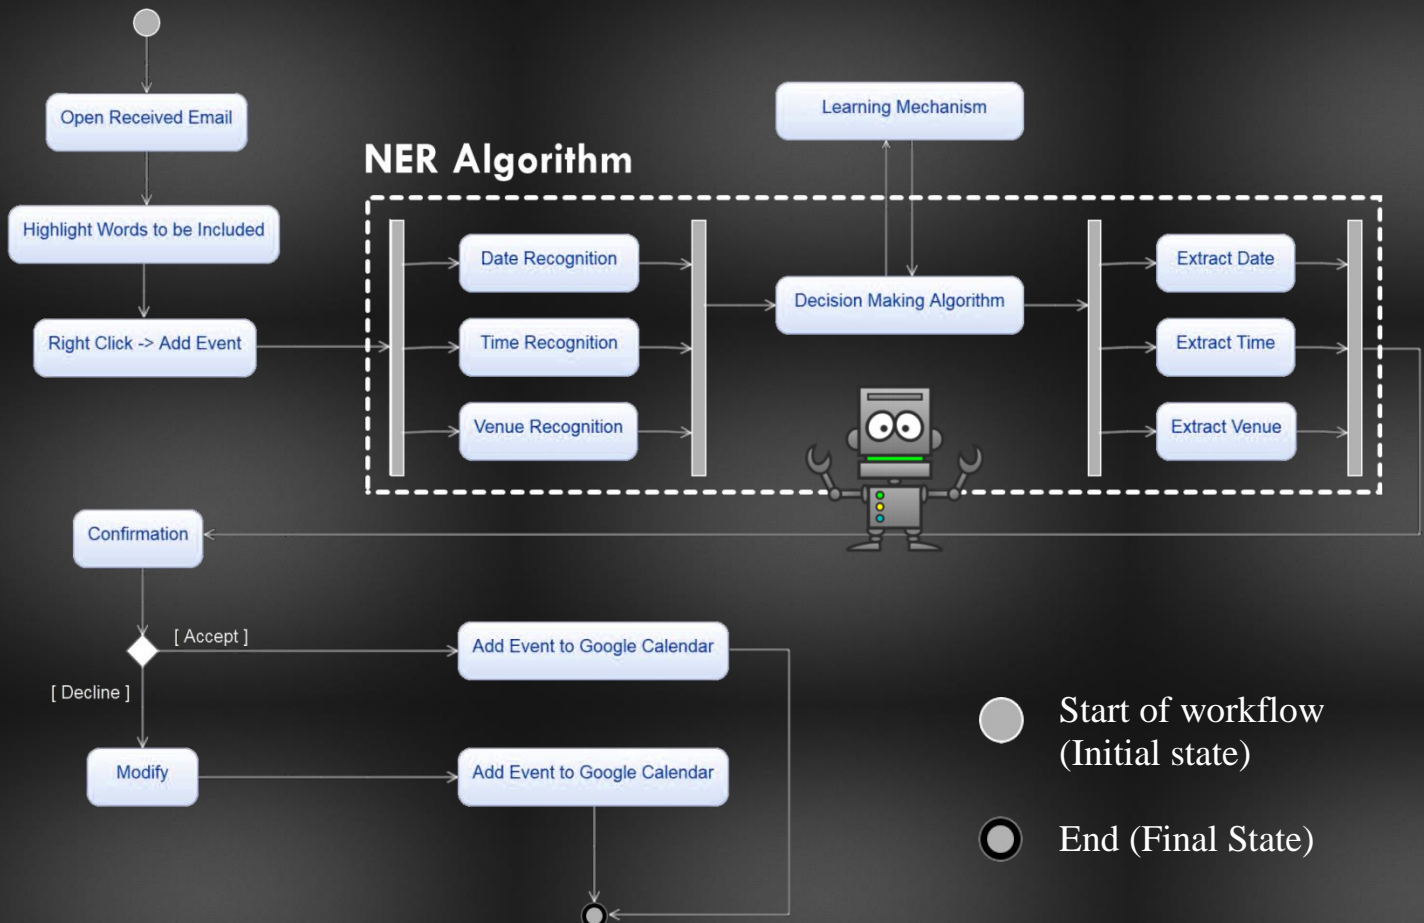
Open Received Email

Highlight Words to be Included

Right Click -> Add Event

NER Algorithm

Learning Mechanism

Date Recognition

Time Recognition

Venue Recognition

Decision Making Algorithm

Extract Date

Extract Time

Extract Venue

Confirmation

[ Accept ]

[ Decline ]

Add Event to Google Calendar

Modify

Add Event to Google Calendar

Start of workflow (Initial state)

End (Final State)